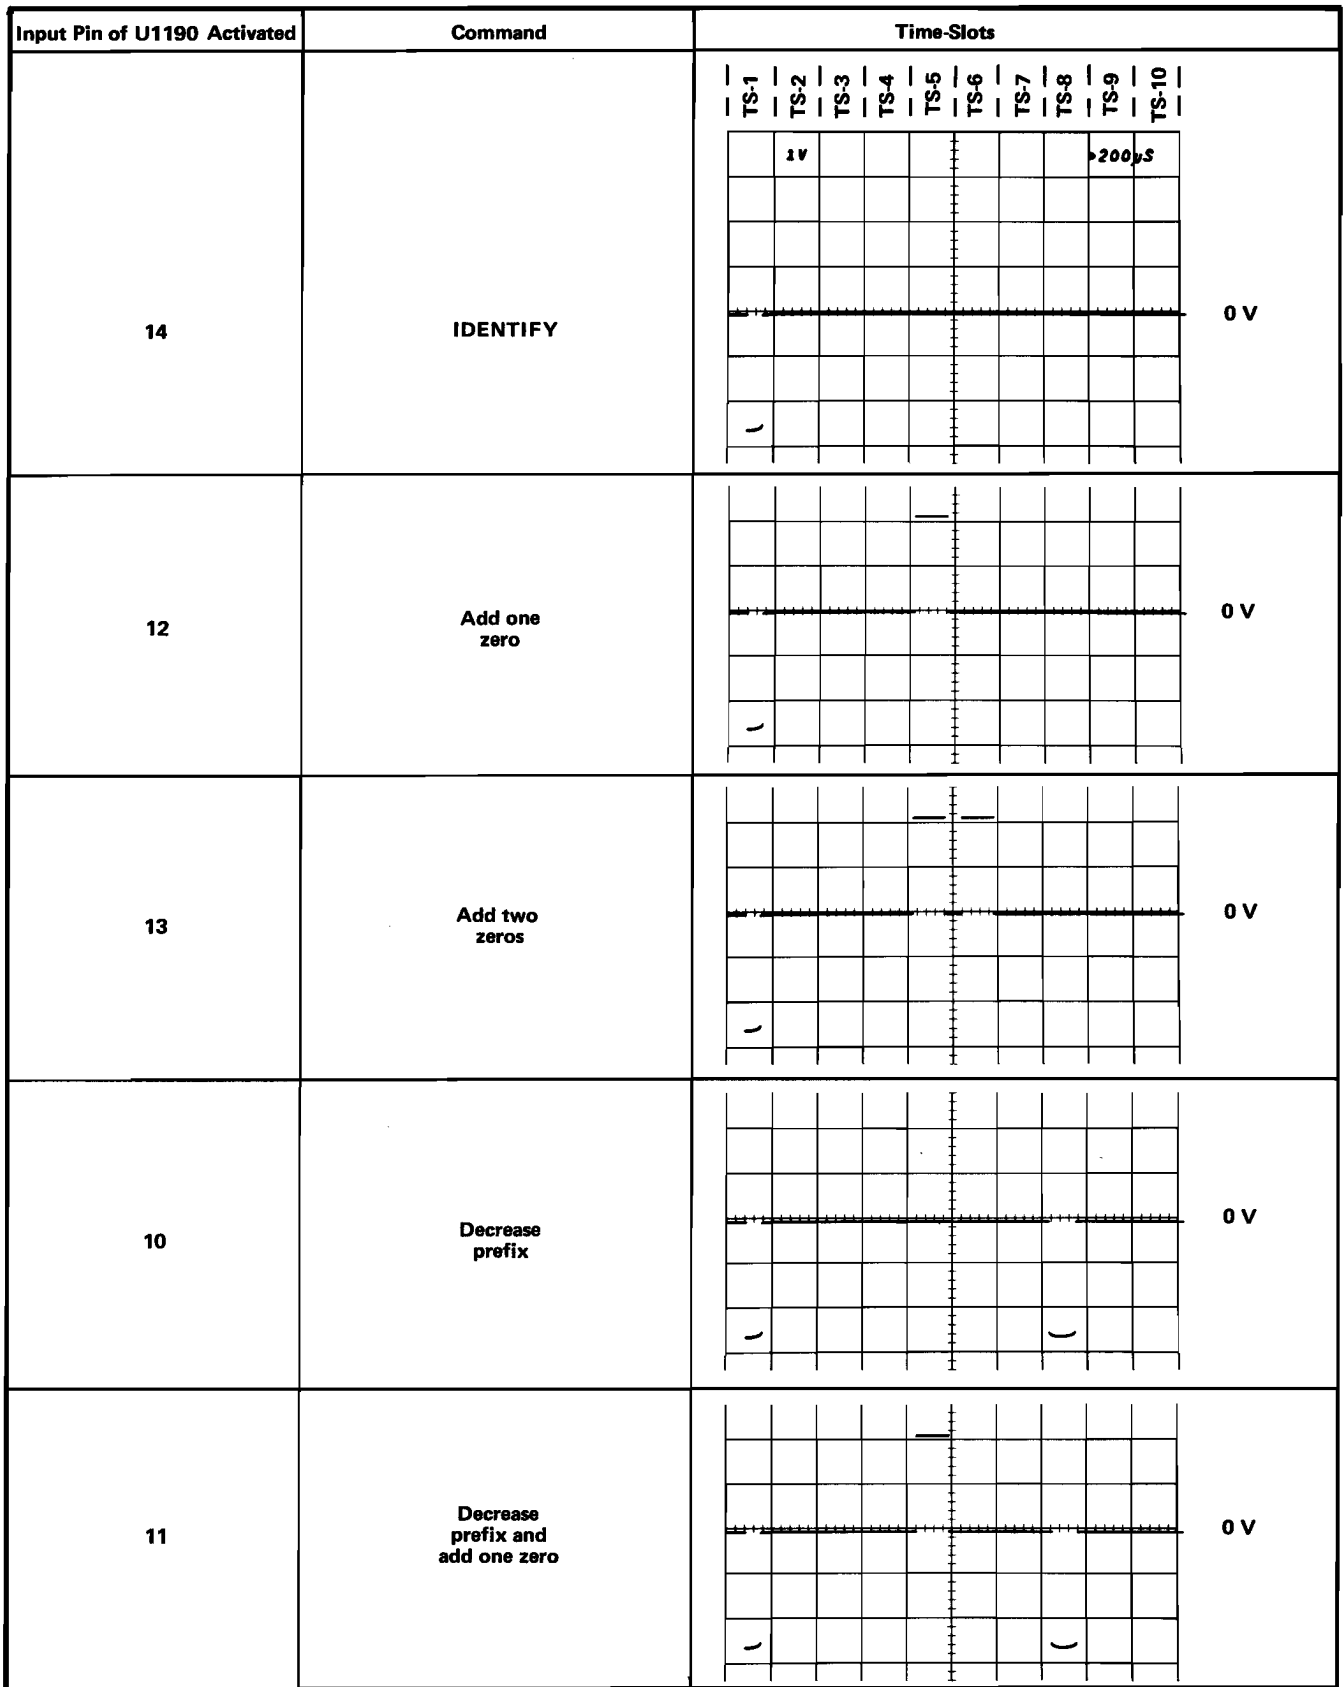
| Input Pin of U1190 Activated | Command | Time-Slots |
|---|---|---|
| 14 | IDENTIFY | TS-1 TS-2 TS-3 TS-4 TS-5 TS-6 TS-7 TS-8 TS-9 TS-10<br>1V 200μS<br>0 V |
| 12 | Add one zero | 0 V |
| 13 | Add two zeros | 0 V |
| 10 | Decrease prefix | 0 V |
| 11 | Decrease prefix and add one zero | 0 V |